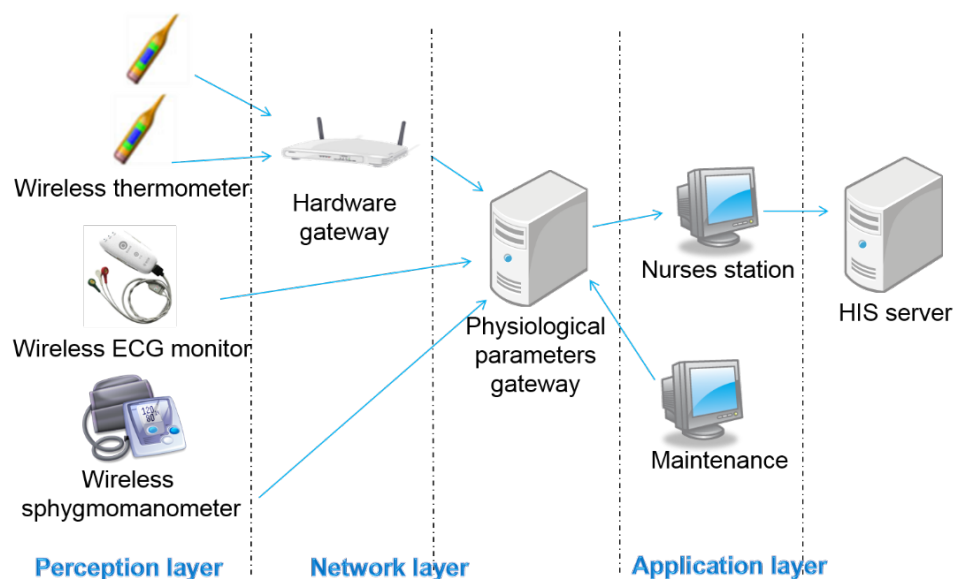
Wireless thermometer

Hardware gateway

Wireless ECG monitor

Physiological parameters gateway

Nurses station

HIS server

Maintenance

Wireless sphygmomanometer

Perception layer

Network layer

Application layer